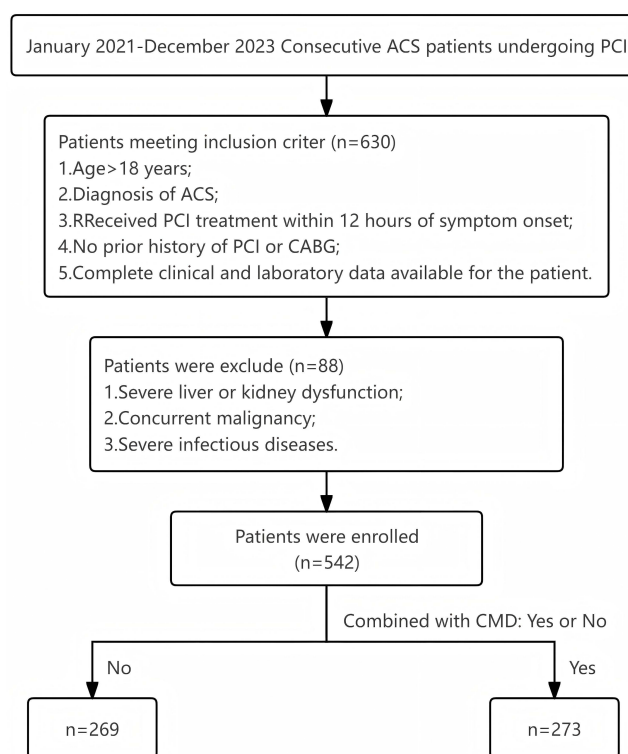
January 2021-December 2023 Consecutive ACS patients undergoing PCI

Patients meeting inclusion criter (n=630)
1.Age>18 years;
2.Diagnosis of ACS;
3.RReceived PCI treatment within 12 hours of symptom onset;
4.No prior history of PCI or CABG;
5.Complete clinical and laboratory data available for the patient.

Patients were exclude (n=88)
1.Severe liver or kidney dysfunction;
2.Concurrent malignancy;
3.Severe infectious diseases.

Patients were enrolled
(n=542)

Combined with CMD: Yes or No

No

Yes

n=269

n=273